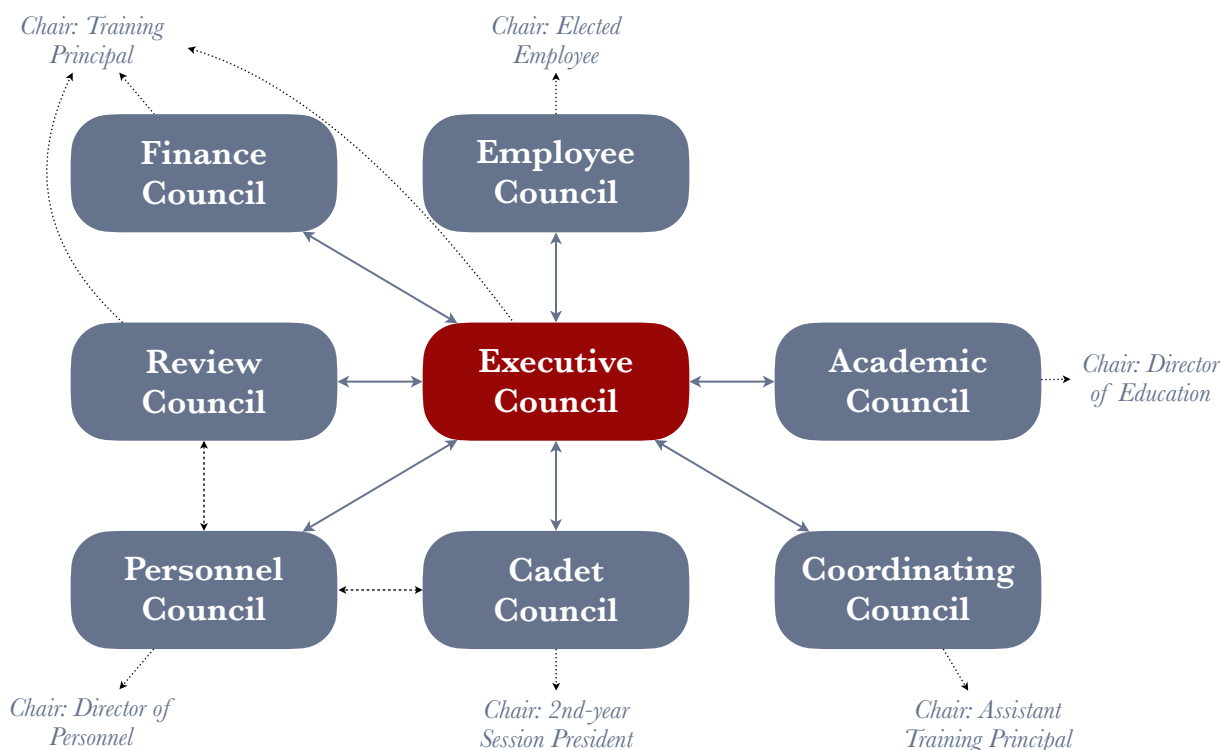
Chair: Training Principal

Chair: Elected Employee

Finance Council

Employee Council

Review Council

Executive Council

Academic Council

Chair: Director of Education

Personnel Council

Cadet Council

Coordinating Council

Chair: Director of Personnel

Chair: 2nd-year Session President

Chair: Assistant Training Principal